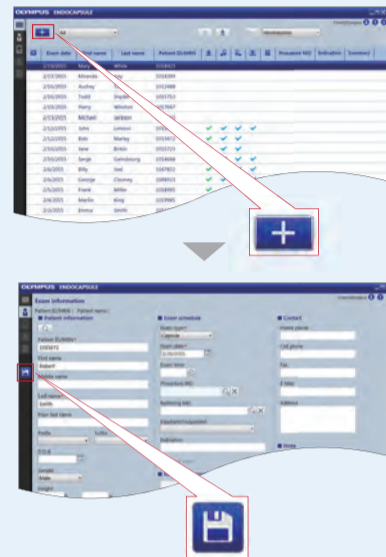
OLYMPUS ENDOCAPSULE

All

Exam date | First name | Last name | Patient ID/MRN | Procedure MD | Indication | Summary

2/10/2015 | Mary | White | 1018421
2/10/2015 | Miranda | Kelly | 1014094
2/10/2015 | Audrey | Tucker | 1012488
2/10/2015 | Todd | Snyder | 1003753
2/10/2015 | Harry | Winston | 1017667
2/10/2015 | Michael | Jackson | 1013999
2/11/2015 | John | Lennon | 1015
2/11/2015 | Bob | Marley | 1015672
2/11/2015 | Jane | Birkin | 1015729
2/11/2015 | Serge | Gainsbourg | 1014666
2/6/2015 | Billy | Joel | 1007852
2/6/2015 | George | Clooney | 1008822
2/6/2015 | Frank | Miller | 1018895
2/6/2015 | Marlin | King | 1019985
2/6/2015 | Emma | Smith | 1015

OLYMPUS ENDOCAPSULE

Exam information

Patient information

Patient ID/MRN*
1005672

First name
Robert

Middle name

Last name*
Smith

Prior last name

Prefix

Suffix

D.O.B

Gender
Male

Height

Exam schedule

Exam type*
Capsule

Exam date*
2/26/2015

Exam time

Procedure MD

Referring MD

Equipment/Inpatient

Indication

Contact

Home phone

Cell phone

Fax

E-Mail

Address

Note